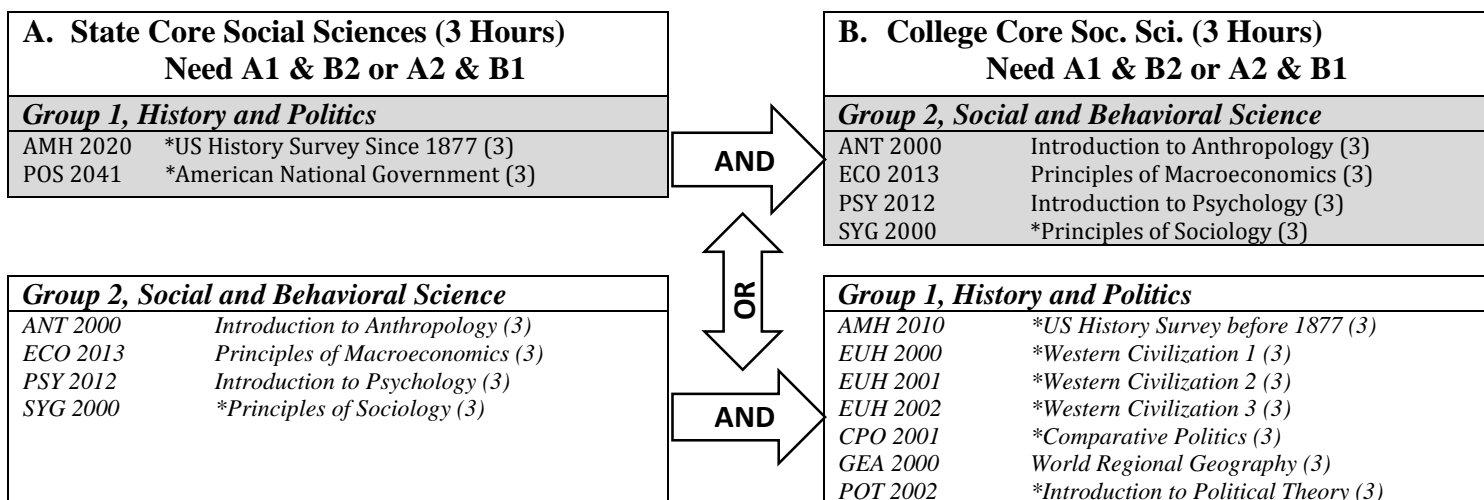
A. State Core Social Sciences (3 Hours)
Need A1 & B2 or A2 & B1

*Group 1, History and Politics*

| | |
|---|---|
| AMH 2020 | *US History Survey Since 1877 (3) |
| POS 2041 | *American National Government (3) |

AND

B. College Core Soc. Sci. (3 Hours)
Need A1 & B2 or A2 & B1

*Group 2, Social and Behavioral Science*

| | |
|---|---|
| ANT 2000 | Introduction to Anthropology (3) |
| ECO 2013 | Principles of Macroeconomics (3) |
| PSY 2012 | Introduction to Psychology (3) |
| SYG 2000 | *Principles of Sociology (3) |

OR

*Group 2, Social and Behavioral Science*

| | |
|---|---|
| ANT 2000 | Introduction to Anthropology (3) |
| ECO 2013 | Principles of Macroeconomics (3) |
| PSY 2012 | Introduction to Psychology (3) |
| SYG 2000 | *Principles of Sociology (3) |

AND

*Group 1, History and Politics*

| | |
|---|---|
| AMH 2010 | *US History Survey before 1877 (3) |
| EUH 2000 | *Western Civilization 1 (3) |
| EUH 2001 | *Western Civilization 2 (3) |
| EUH 2002 | *Western Civilization 3 (3) |
| CPO 2001 | *Comparative Politics (3) |
| GEA 2000 | World Regional Geography (3) |
| POT 2002 | *Introduction to Political Theory (3) |